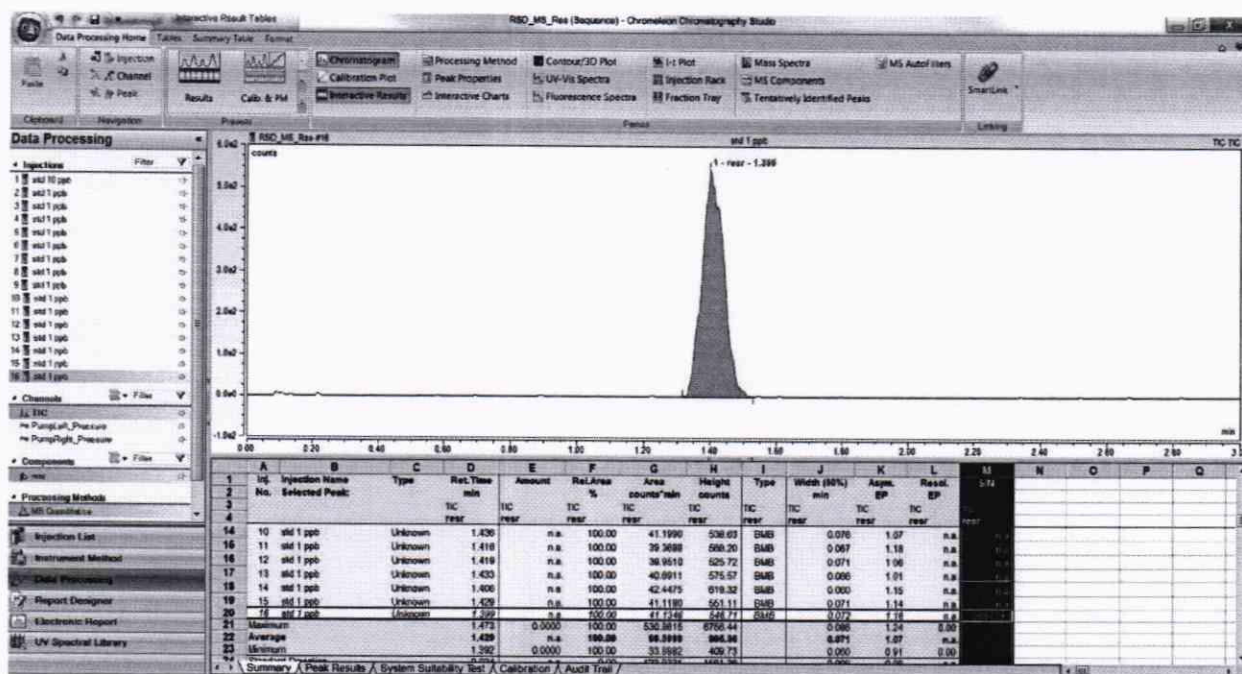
Interactive Result Tables

RSD_MS_Res (Sequence) - Chromeleon Chromatography Studio

Data Processing Home | Tables | Summary Table | Format

Paste | Injection | Channel | Peak | Results | Calib. & PM | Chromatogram | Calibration Plot | Interactive Results | Processing Method | Peak Properties | Interactive Charts | Contour/3D Plot | UV-Vis Spectra | Fluorescence Spectra | I-t Plot | Injection Rack | Fraction Tray | Mass Spectra | MS Components | Tentatively Identified Peaks | MS AutoFilters | SmartLink

Clipboard | Navigation | Presets | Panes | Linking

Data Processing

Injections | Filter
1 std 10 ppb
2 std 1 ppb
3 std 1 ppb
4 std 1 ppb
5 std 1 ppb
6 std 1 ppb
7 std 1 ppb
8 std 1 ppb
9 std 1 ppb
10 std 1 ppb
11 std 1 ppb
12 std 1 ppb
13 std 1 ppb
14 std 1 ppb
15 std 1 ppb
16 std 1 ppb

Channels | Filter
TIC
PumpLeft_Pressure
PumpRight_Pressure

Components | Filter
resr

Processing Methods
MS Quantitative

Injection List
Instrument Method
Data Processing
Report Designer
Electronic Report
UV Spectral Library

RSD_MS_Res #16 | std 1 ppb | TIC TIC
counts
1 - resr - 1.399
6.0e2
5.0e2
4.0e2
3.0e2
2.0e2
1.0e2
0.0e0
-1.0e2
0.00 0.20 0.40 0.60 0.80 1.00 1.20 1.40 1.60 1.80 2.00 2.20 2.40 2.60 2.80 3
min

| | A | B | C | D | E | F | G | H | I | J | K | L | M | N | O | P | Q |
|---|---|---|---|---|---|---|---|---|---|---|---|---|---|---|---|---|---|
| 1 | Inj. No. | Injection Name Selected Peak: | Type | Ret.Time min | Amount | Rel.Area % | Area counts*min | Height counts | Type | Width (50%) min | Asym. EP | Resol. EP | S/N | | | | |
| 3 | | | | TIC resr | TIC resr | TIC resr | TIC resr | TIC resr | TIC resr | TIC resr | TIC resr | TIC resr | resr | | | | |
| 14 | 10 | std 1 ppb | Unknown | 1.436 | n.a. | 100.00 | 41.1990 | 538.63 | BMB | 0.076 | 1.07 | n.a. | | | | | |
| 15 | 11 | std 1 ppb | Unknown | 1.416 | n.a. | 100.00 | 39.3688 | 588.20 | BMB | 0.067 | 1.18 | n.a. | | | | | |
| 16 | 12 | std 1 ppb | Unknown | 1.419 | n.a. | 100.00 | 39.9510 | 525.72 | BMB | 0.071 | 1.06 | n.a. | | | | | |
| 17 | 13 | std 1 ppb | Unknown | 1.433 | n.a. | 100.00 | 40.6911 | 575.57 | BMB | 0.066 | 1.01 | n.a. | | | | | |
| 18 | 14 | std 1 ppb | Unknown | 1.400 | n.a. | 100.00 | 42.4475 | 619.32 | BMB | 0.060 | 1.15 | n.a. | | | | | |
| 19 | 15 | std 1 ppb | Unknown | 1.429 | n.a. | 100.00 | 41.1180 | 561.11 | BMB | 0.071 | 1.14 | n.a. | | | | | |
| 20 | 16 | std 1 ppb | Unknown | 1.399 | n.a. | 100.00 | 41.1246 | 546.71 | BMB | 0.072 | 1.18 | n.a. | | | | | |
| 21 | | Maximum | | 1.473 | 0.0000 | 100.00 | 530.9815 | 6766.44 | | 0.086 | 1.24 | 0.00 | | | | | |
| 22 | | Average | | 1.429 | n.a. | 100.00 | 98.3999 | 995.36 | | 0.071 | 1.07 | n.a. | | | | | |
| 23 | | Minimum | | 1.392 | 0.0000 | 100.00 | 33.9982 | 409.73 | | 0.060 | 0.91 | 0.00 | | | | | |

Summary | Peak Results | System Suitability Test | Calibration | Audit Trail